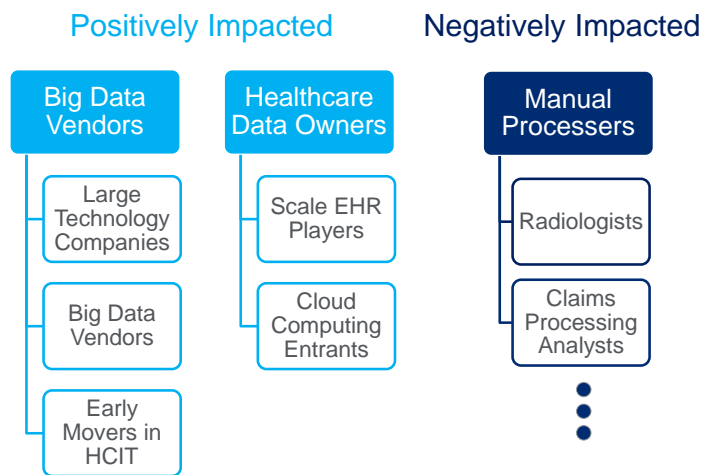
Positively Impacted

Big Data Vendors

Large Technology Companies

Big Data Vendors

Early Movers in HCIT

Healthcare Data Owners

Scale EHR Players

Cloud Computing Entrants

Negatively Impacted

Manual Processers

Radiologists

Claims Processing Analysts